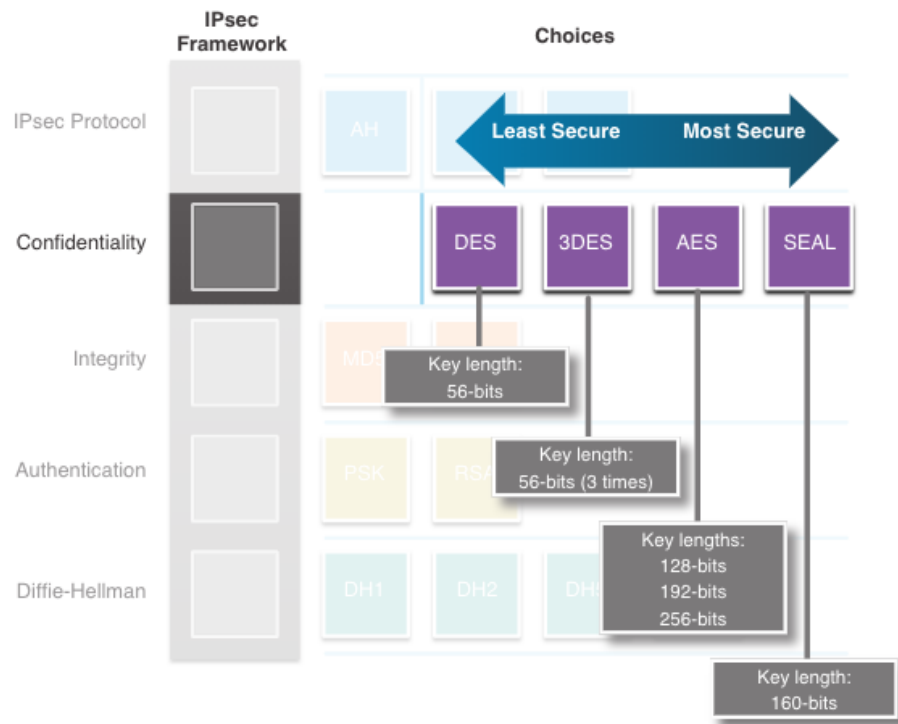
IPsec Framework

Choices

IPsec Protocol

AH

Least Secure

Most Secure

Confidentiality

DES

3DES

AES

SEAL

Integrity

MD5

Key length:
56-bits

Authentication

PSK

RSA

Key length:
56-bits (3 times)

Diffie-Hellman

DH1

DH2

DH5

Key lengths:
128-bits
192-bits
256-bits

Key length:
160-bits